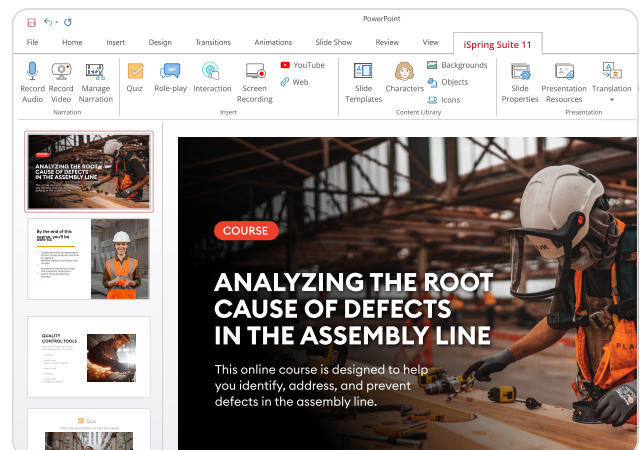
PowerPoint

File Home Insert Design Transitions Animations Slide Show Review View iSpring Suite 11

Record Audio Record Video Manage Narration
Narration

Quiz Role-play Interaction Screen Recording YouTube Web
Insert

Slide Templates Characters Backgrounds Objects Icons
Content Library

Slide Properties Presentation Resources Translation
Presentation

ANALYZING THE ROOT CAUSE OF DEFECTS IN THE ASSEMBLY LINE

By the end of this course, you'll be able to:

QUALITY CONTROL TOOLS

Quiz

COURSE

ANALYZING THE ROOT CAUSE OF DEFECTS IN THE ASSEMBLY LINE

This online course is designed to help you identify, address, and prevent defects in the assembly line.